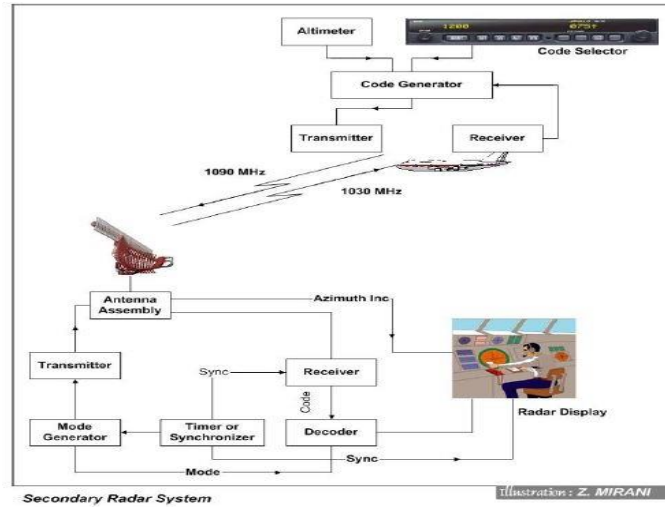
Altimeter

1200

Code Selector

Code Generator

Transmitter

Receiver

1090 MHz

1030 MHz

Antenna Assembly

Azimuth Inc

Transmitter

Sync

Receiver

Code

Radar Display

Mode Generator

Timer or Synchronizer

Decoder

Mode

Sync

Secondary Radar System

Illustration : Z. MIRANI